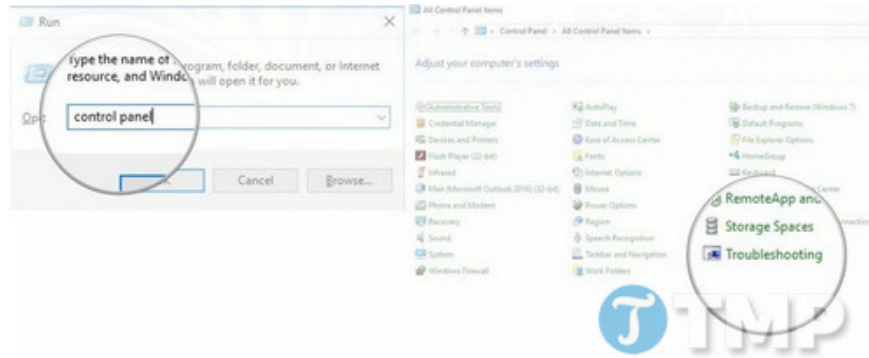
Run

Type the name of a program, folder, document, or Internet resource, and Windows will open it for you.

Open: control panel

OK Cancel Browse...

All Control Panel Items

Control Panel > All Control Panel Items >

Adjust your computer's settings

Administrative Tools
Credential Manager
Devices and Printers
Flash Player (32-bit)
Infrared
Mail (Microsoft Outlook 2016) (32-bit)
Phone and Modem
Recovery
Sound
System
Windows Firewall

AutoPlay
Date and Time
Ease of Access Center
Fonts
Internet Options
Mouse
Power Options
Region
Speech Recognition
Taskbar and Navigation
Work Folders

Backup and Restore (Windows 7)
Default Programs
File Explorer Options
HomeGroup
Keyboard
Center
RemoteApp and
Storage Spaces
Troubleshooting

TMP